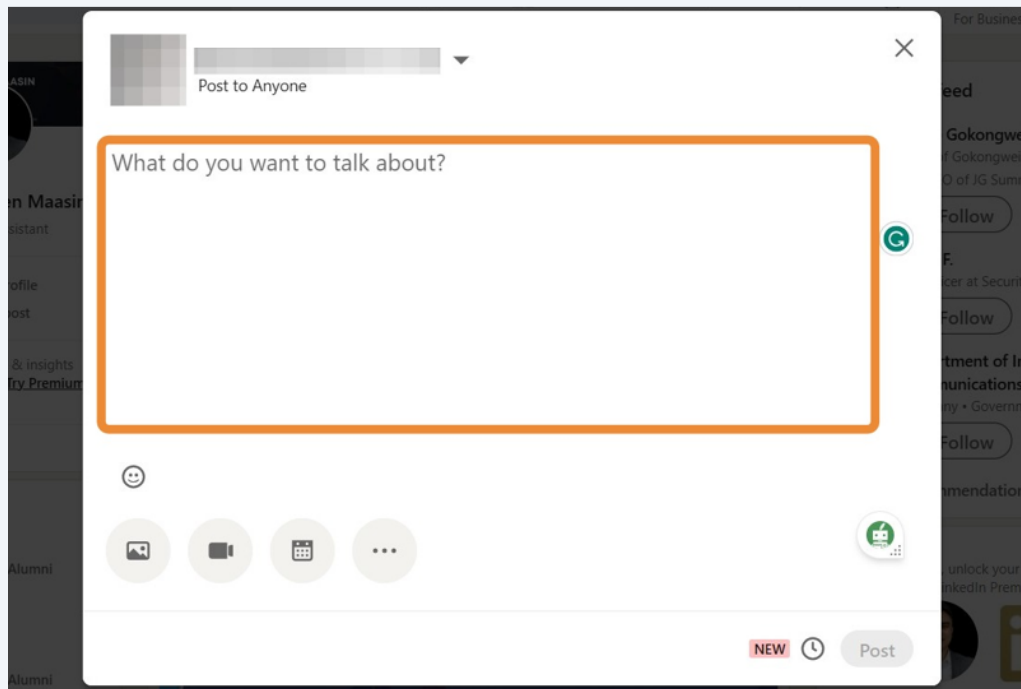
For Busines

ASIN

en Maasin
sistant

rofile
ost

& insights
Try Premium

Alumni

Alumni

Post to Anyone

What do you want to talk about?

NEW

Post

eed

Gokongwe
f Gokongwe
O of JG Sum
Follow

F.
icer at Securi
Follow

rtment of In
munications
ny • Governm
Follow

mmendation

unlock your
kedIn Prem